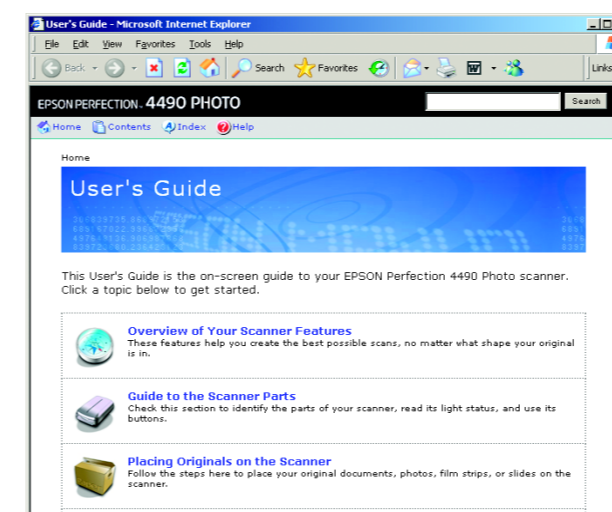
User's Guide - Microsoft Internet Explorer

File Edit View Favorites Tools Help

Back Search Favorites Links

EPSON PERFECTION. 4490 PHOTO

Search

Home Contents Index Help

Home

User's Guide

This User's Guide is the on-screen guide to your EPSON Perfection 4490 Photo scanner. Click a topic below to get started.

Overview of Your Scanner Features
These features help you create the best possible scans, no matter what shape your original is in.

Guide to the Scanner Parts
Check this section to identify the parts of your scanner, read its light status, and use its buttons.

Placing Originals on the Scanner
Follow the steps here to place your original documents, photos, film strips, or slides on the scanner.